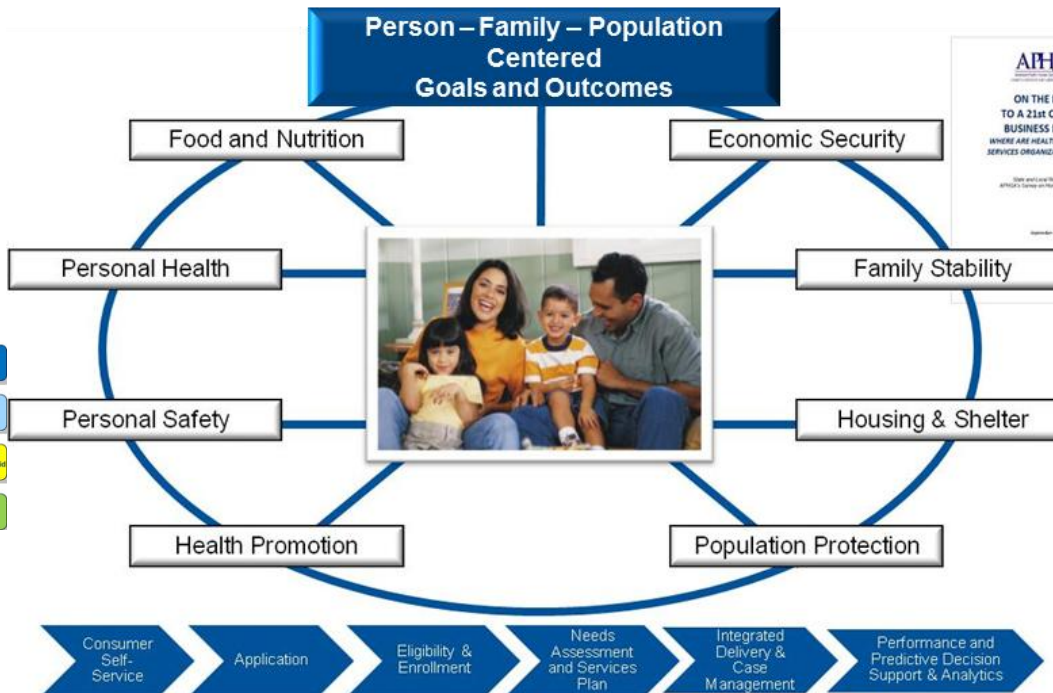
Person – Family – Population Centered Goals and Outcomes

Food and Nutrition

Economic Security

Personal Health

Family Stability

Personal Safety

Housing & Shelter

Health Promotion

Population Protection

APH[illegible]

ON THE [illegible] TO A 21st C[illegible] BUSINESS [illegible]

WHERE ARE HEALT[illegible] SERVICES ORGANIZ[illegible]

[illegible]

Consumer Self-Service

Application

Eligibility & Enrollment

Needs Assessment and Services Plan

Integrated Delivery & Case Management

Performance and Predictive Decision Support & Analytics